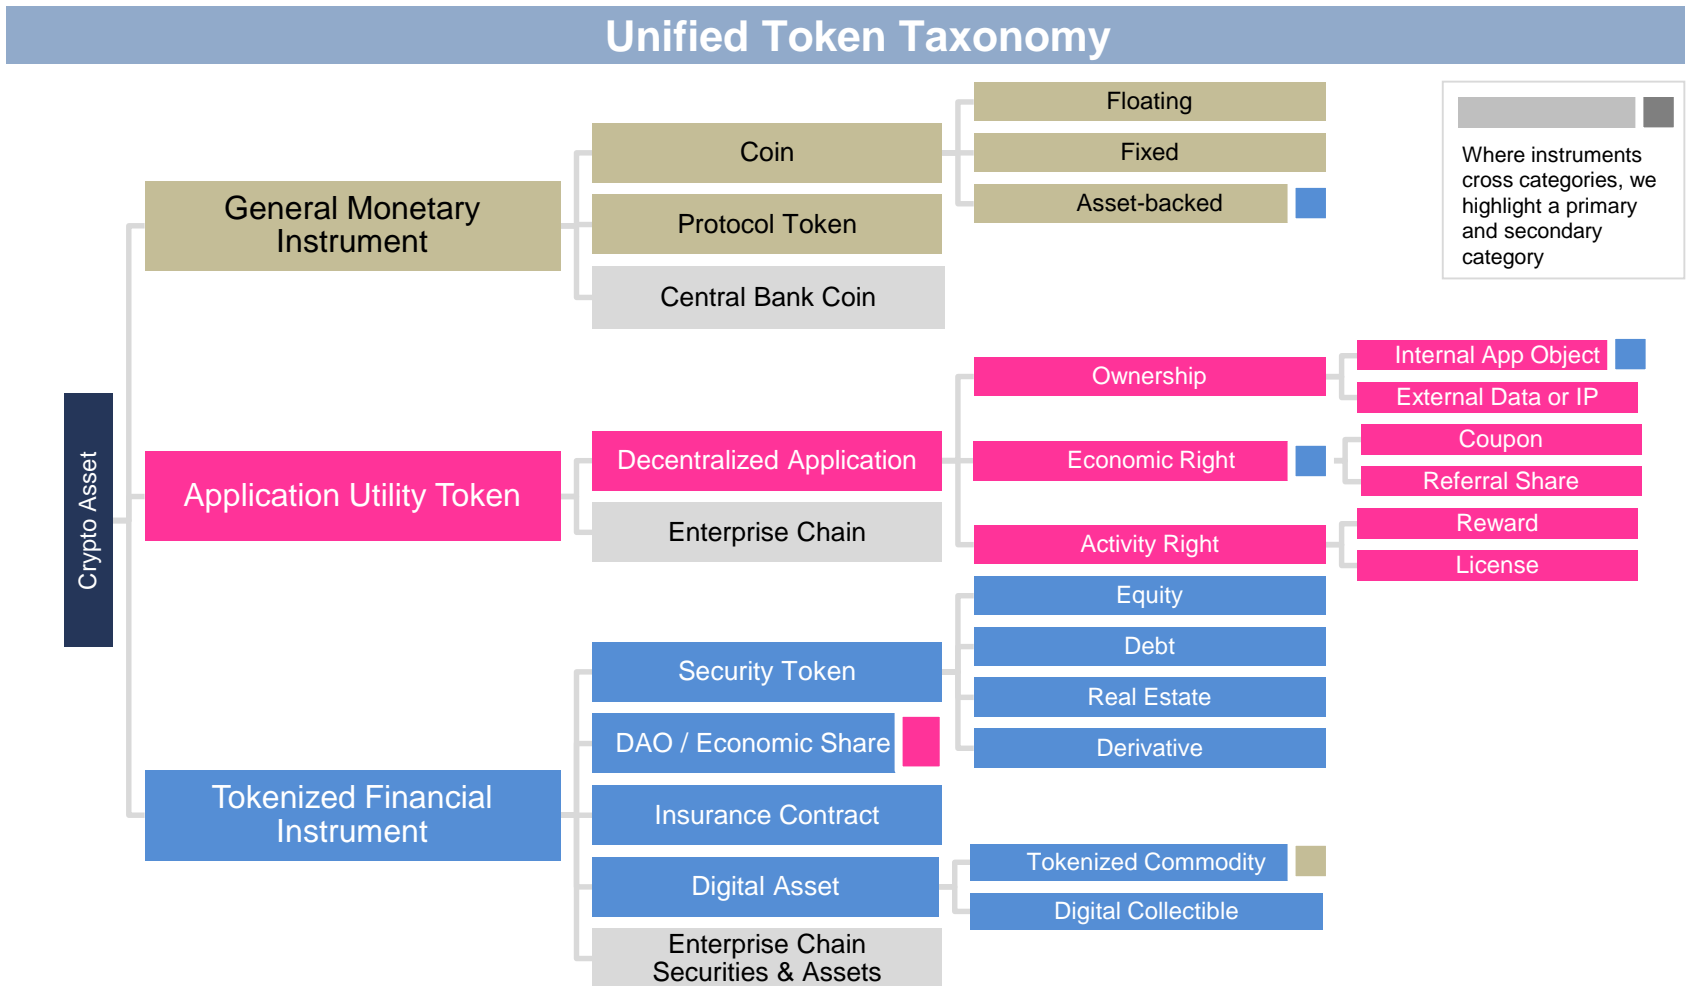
Unified Token Taxonomy

Where instruments cross categories, we highlight a primary and secondary category

Crypto Asset

General Monetary Instrument

Coin

Floating

Fixed

Asset-backed

Protocol Token

Central Bank Coin

Application Utility Token

Decentralized Application

Ownership

Internal App Object

External Data or IP

Economic Right

Coupon

Referral Share

Activity Right

Reward

License

Enterprise Chain

Tokenized Financial Instrument

Security Token

Equity

Debt

Real Estate

Derivative

DAO / Economic Share

Insurance Contract

Digital Asset

Tokenized Commodity

Digital Collectible

Enterprise Chain Securities & Assets